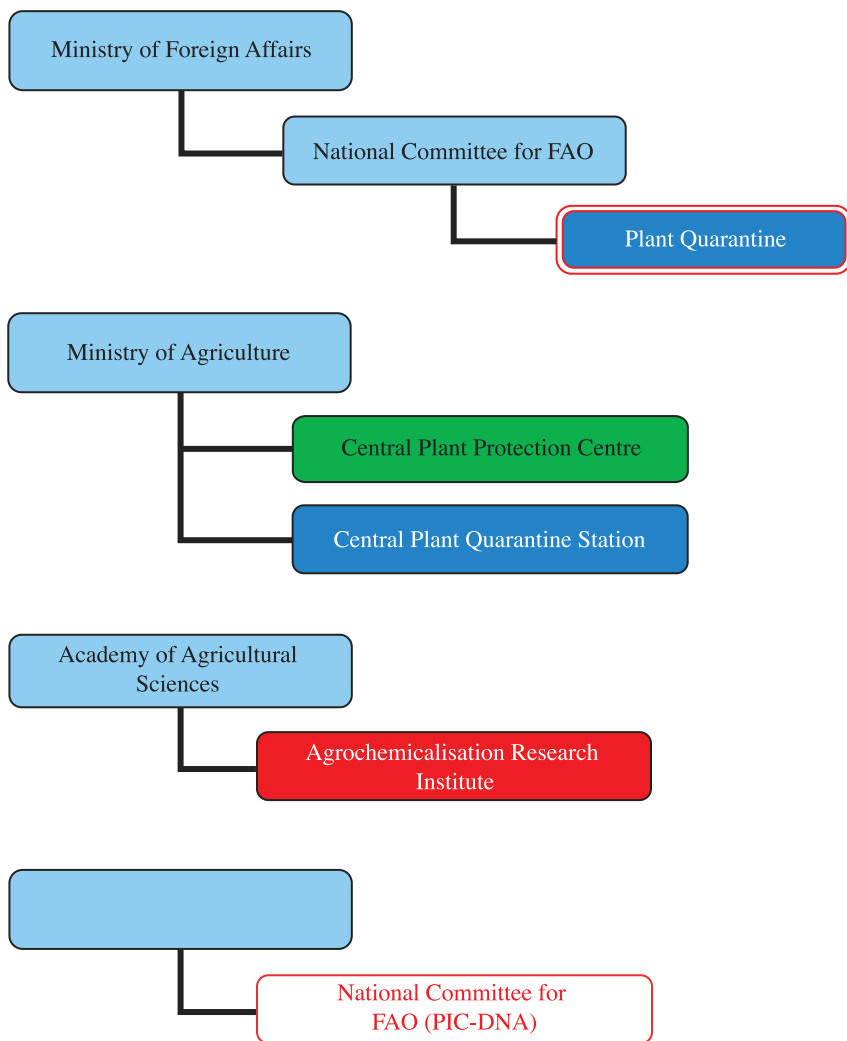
Ministry of Foreign Affairs

National Committee for FAO

Plant Quarantine

Ministry of Agriculture

Central Plant Protection Centre

Central Plant Quarantine Station

Academy of Agricultural Sciences

Agrochemicalisation Research Institute

National Committee for FAO (PIC-DNA)